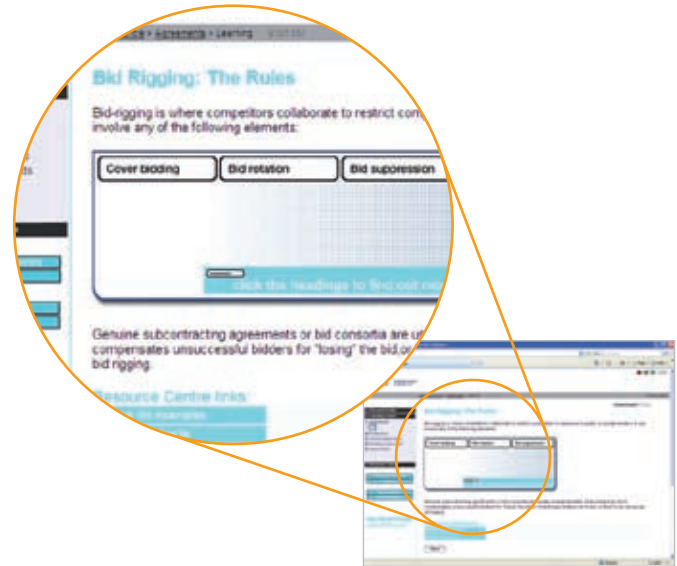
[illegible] > Agreements > Learning

Bid Rigging: The Rules

Bid-rigging is where competitors collaborate to restrict com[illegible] involve any of the following elements:

Cover bidding

Bid rotation

Bid suppression

click the headings to find out mo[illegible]

Genuine subcontracting agreements or bid consortia are u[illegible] compensates unsuccessful bidders for "losing" the bid,o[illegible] bid rigging.

Resource Centre links: